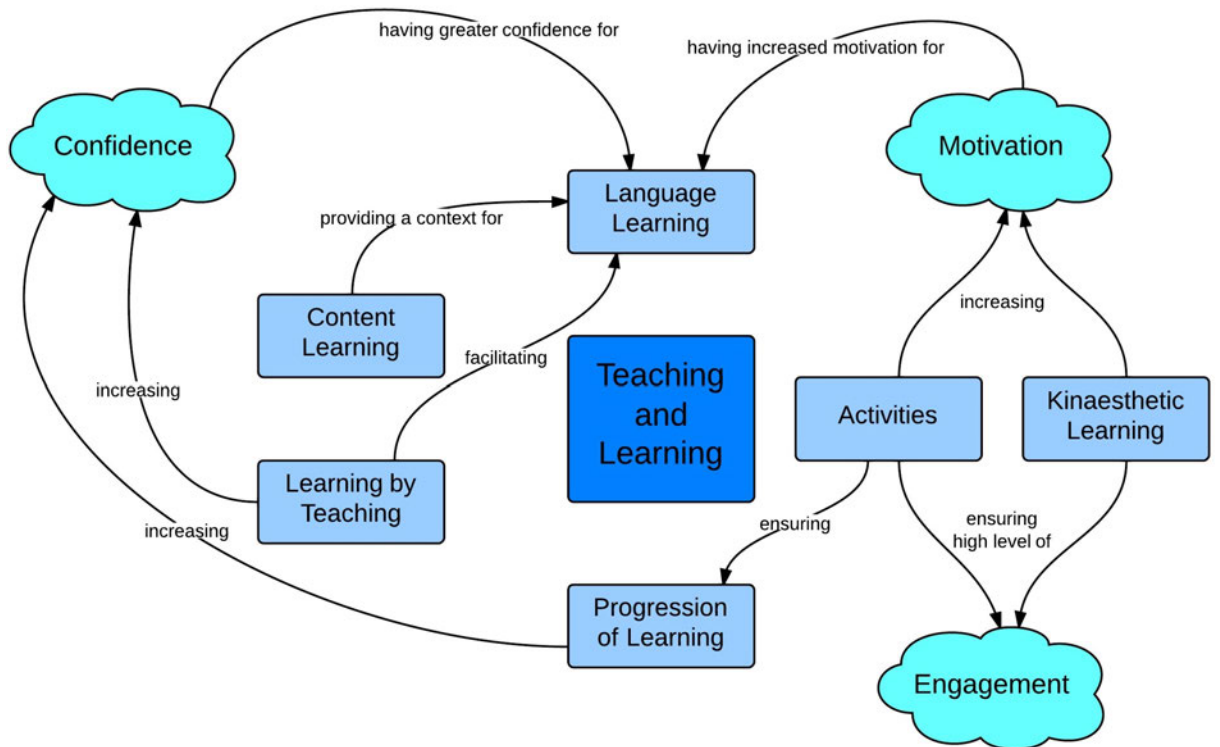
having greater confidence for

having increased motivation for

Confidence

Motivation

Language Learning

providing a context for

Content Learning

increasing

facilitating

Teaching and Learning

increasing

Activities

Kinaesthetic Learning

Learning by Teaching

increasing

ensuring

ensuring high level of

Progression of Learning

Engagement